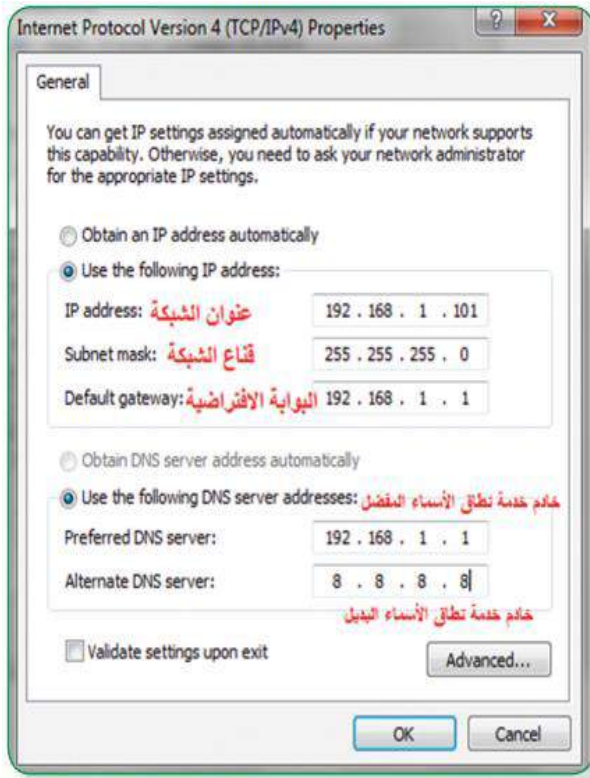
Internet Protocol Version 4 (TCP/IPv4) Properties

?

X

General

You can get IP settings assigned automatically if your network supports this capability. Otherwise, you need to ask your network administrator for the appropriate IP settings.

Obtain an IP address automatically

Use the following IP address:

IP address: عنوان الشبكة 192 . 168 . 1 . 101

Subnet mask: قناع الشبكة 255 . 255 . 255 . 0

Default gateway: البوابة الافتراضية 192 . 168 . 1 . 1

Obtain DNS server address automatically

Use the following DNS server addresses: خادم خدمة نطاق الأسماء المفضل

Preferred DNS server: 192 . 168 . 1 . 1

Alternate DNS server: 8 . 8 . 8 . 8

خادم خدمة نطاق الأسماء البديل

Validate settings upon exit

Advanced...

OK

Cancel